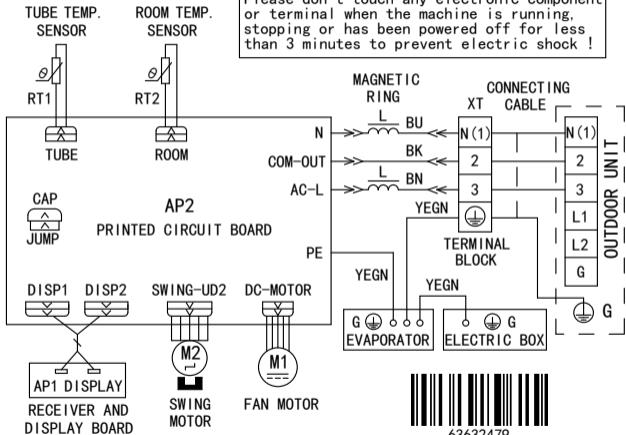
Please don't touch any electronic component or terminal when the machine is running, stopping or has been powered off for less than 3 minutes to prevent electric shock !

TUBE TEMP. SENSOR

ROOM TEMP. SENSOR

RT1

RT2

TUBE

ROOM

CAP

JUMP

AP2
PRINTED CIRCUIT BOARD

N

COM-OUT

AC-L

PE

MAGNETIC RING

L

BU

BK

L

BN

XT

CONNECTING CABLE

N(1)

2

3

N(1)

2

3

L1

L2

G

OUTDOOR UNIT

YEGN

TERMINAL BLOCK

YEGN

YEGN

G

G

EVAPORATOR

G

ELECTRIC BOX

DISP1

DISP2

SWING-UD2

DC-MOTOR

M2

M1

AP1 DISPLAY

RECEIVER AND DISPLAY BOARD

SWING MOTOR

FAN MOTOR

63622479